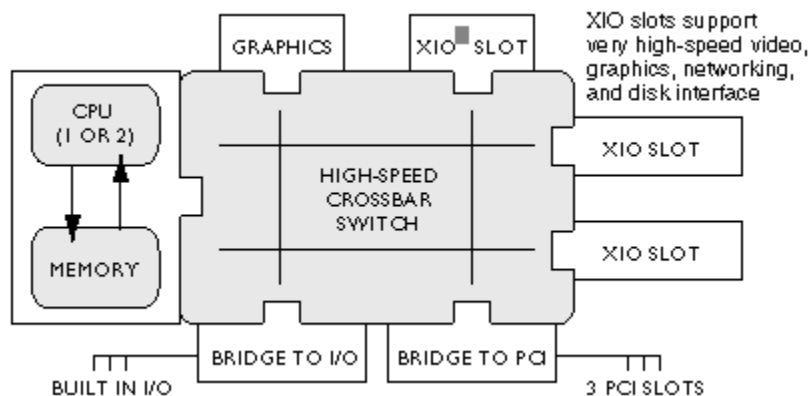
XIO slots support very high-speed video, graphics, networking, and disk interface

GRAPHICS

XIO SLOT

CPU (1 OR 2)

MEMORY

HIGH-SPEED CROSSBAR SWITCH

XIO SLOT

XIO SLOT

BRIDGE TO I/O

BRIDGE TO PCI

BUILT IN I/O

3 PCI SLOTS